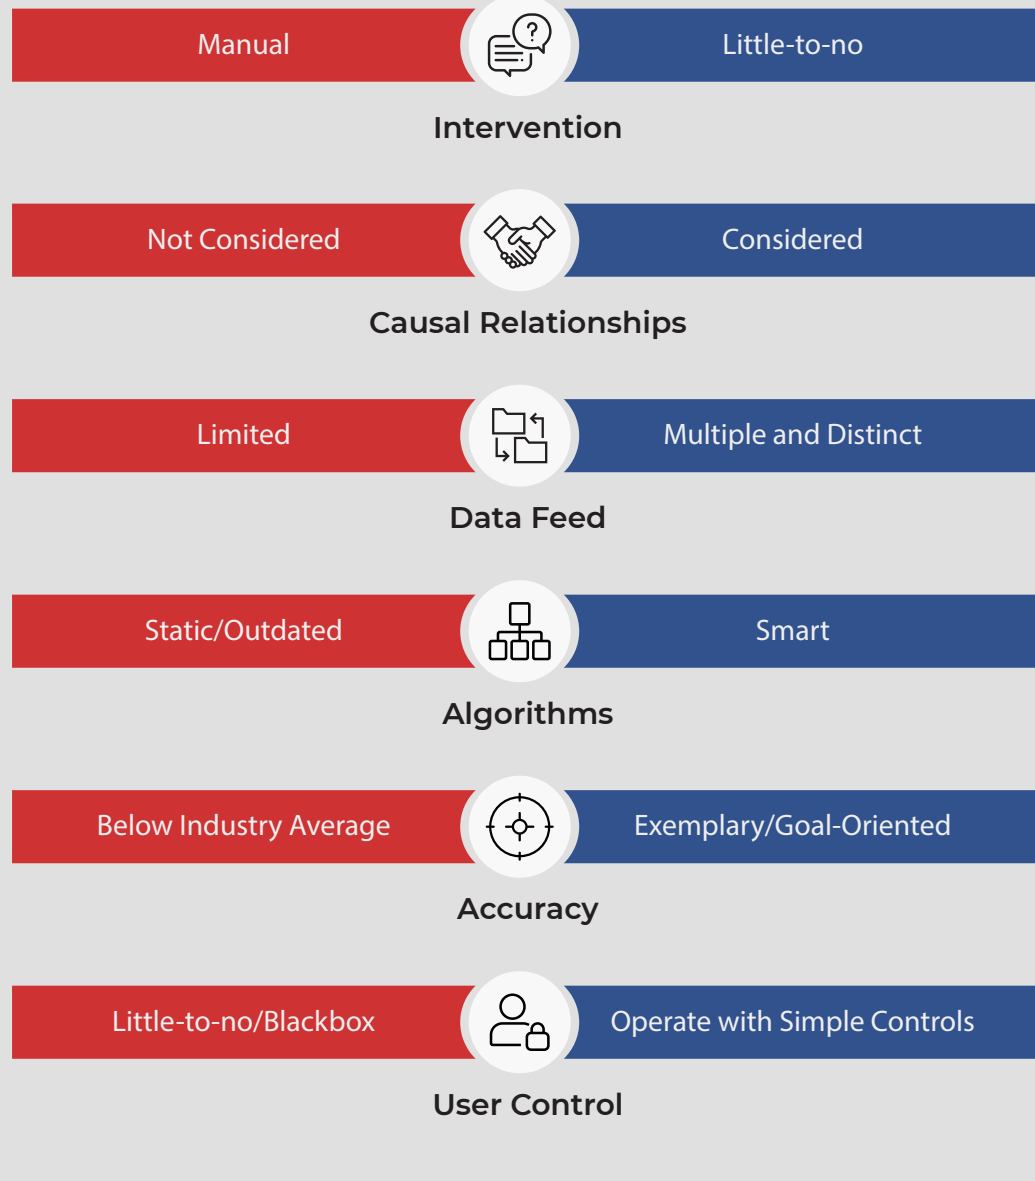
Manual

Little-to-no

Intervention

Not Considered

Considered

Causal Relationships

Limited

Multiple and Distinct

Data Feed

Static/Outdated

Smart

Algorithms

Below Industry Average

Exemplary/Goal-Oriented

Accuracy

Little-to-no/Blackbox

Operate with Simple Controls

User Control